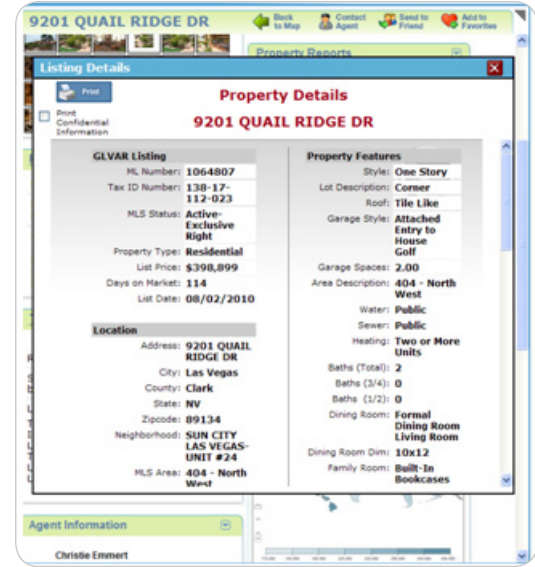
9201 QUAIL RIDGE DR

Back to Map
Contact Agent
Send to Friend
Add to Favorites

Property Reports

Listing Details

Print

Print Confidential Information

Property Details

9201 QUAIL RIDGE DR

GLVAR Listing

| | |
|---|---|
| ML Number: | 1064807 |
| Tax ID Number: | 138-17-112-023 |
| MLS Status: | Active-Exclusive Right |
| Property Type: | Residential |
| List Price: | $398,899 |
| Days on Market: | 114 |
| List Date: | 08/02/2010 |

Location

| | |
|---|---|
| Address: | 9201 QUAIL RIDGE DR |
| City: | Las Vegas |
| County: | Clark |
| State: | NV |
| Zipcode: | 89134 |
| Neighborhood: | SUN CITY LAS VEGAS-UNIT #24 |
| MLS Area: | 404 - North West |

Property Features

| | |
|---|---|
| Style: | One Story |
| Lot Description: | Corner |
| Roof: | Tile Like |
| Garage Style: | Attached Entry to House Golf |
| Garage Spaces: | 2.00 |
| Area Description: | 404 - North West |
| Water: | Public |
| Sewer: | Public |
| Heating: | Two or More Units |
| Baths (Total): | 2 |
| Baths (3/4): | 0 |
| Baths (1/2): | 0 |
| Dining Room: | Formal Dining Room Living Room |
| Dining Room Dim: | 10x12 |
| Family Room: | Built-In Bookcases |

Agent Information

Christie Emmert